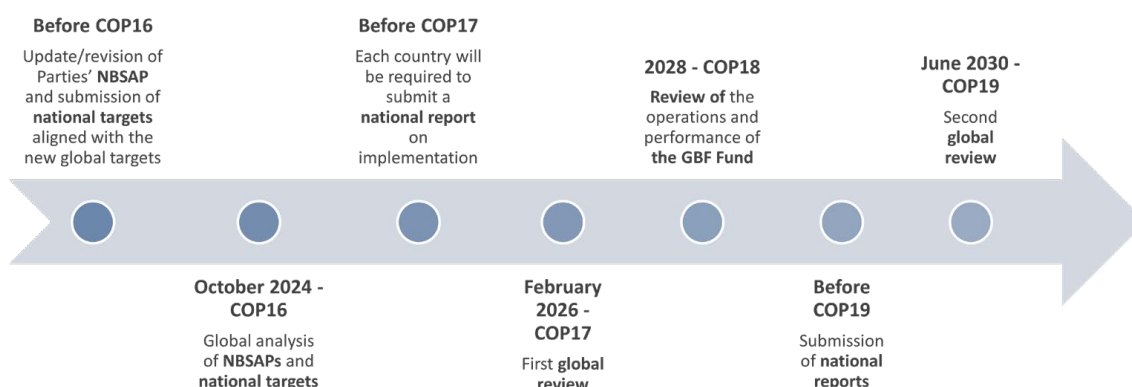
**Before COP16**
Update/revision of Parties' **NBSAP** and submission of **national targets** aligned with the new global targets

**Before COP17**
Each country will be required to submit a **national report** on implementation

**2028 - COP18**
**Review of** the operations and performance of **the GBF Fund**

**June 2030 - COP19**
Second **global review**

**October 2024 - COP16**
Global analysis of **NBSAPs** and **national targets**

**February 2026 - COP17**
First **global review**

**Before COP19**
Submission of **national reports**